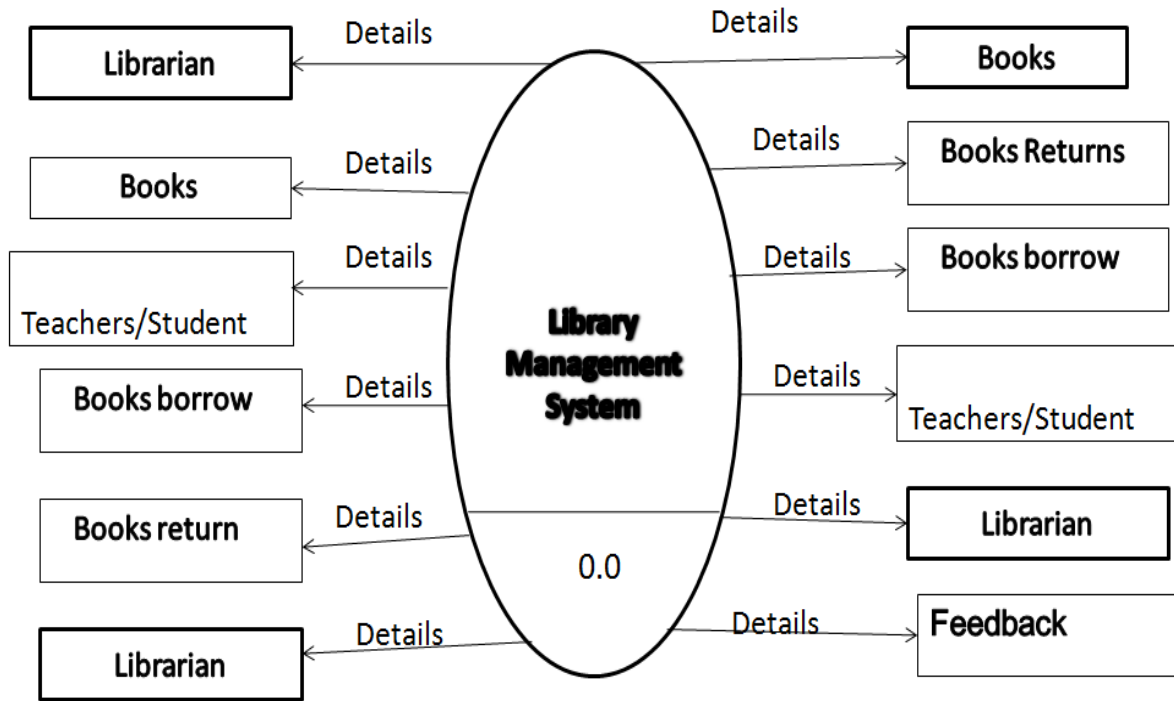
Library Management System

0.0

Librarian

Details

Books

Details

Teachers/Student

Details

Books borrow

Details

Books return

Details

Librarian

Details

Details

Books

Details

Books Returns

Details

Books borrow

Details

Teachers/Student

Details

Librarian

Details

Feedback